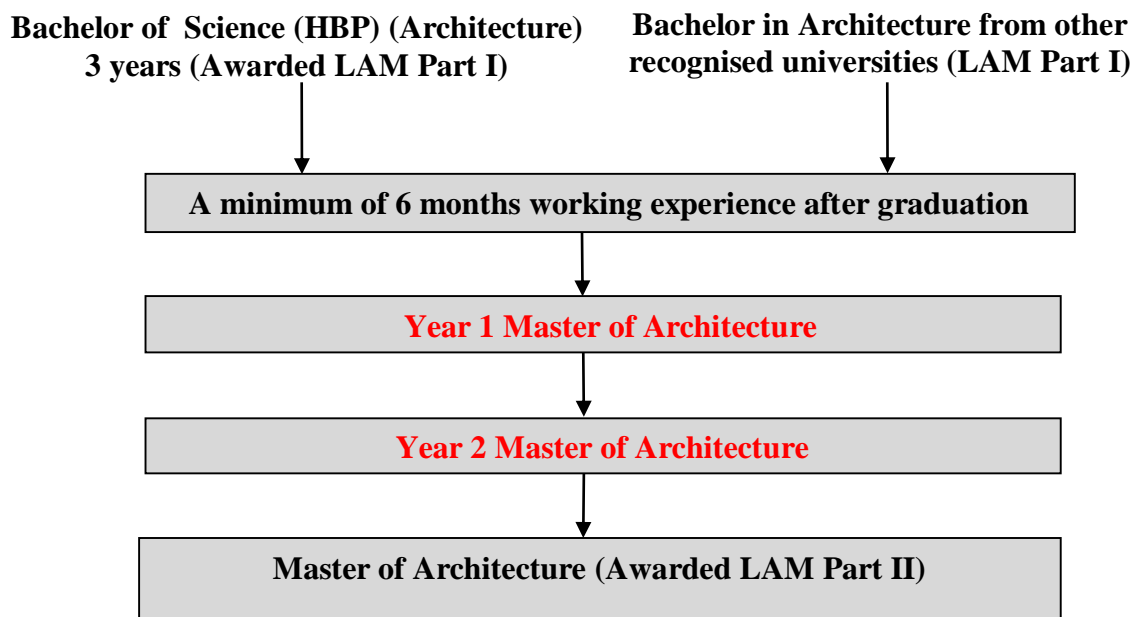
Bachelor of Science (HBP) (Architecture) 3 years (Awarded LAM Part I)

Bachelor in Architecture from other recognised universities (LAM Part I)

A minimum of 6 months working experience after graduation

Year 1 Master of Architecture

Year 2 Master of Architecture

Master of Architecture (Awarded LAM Part II)